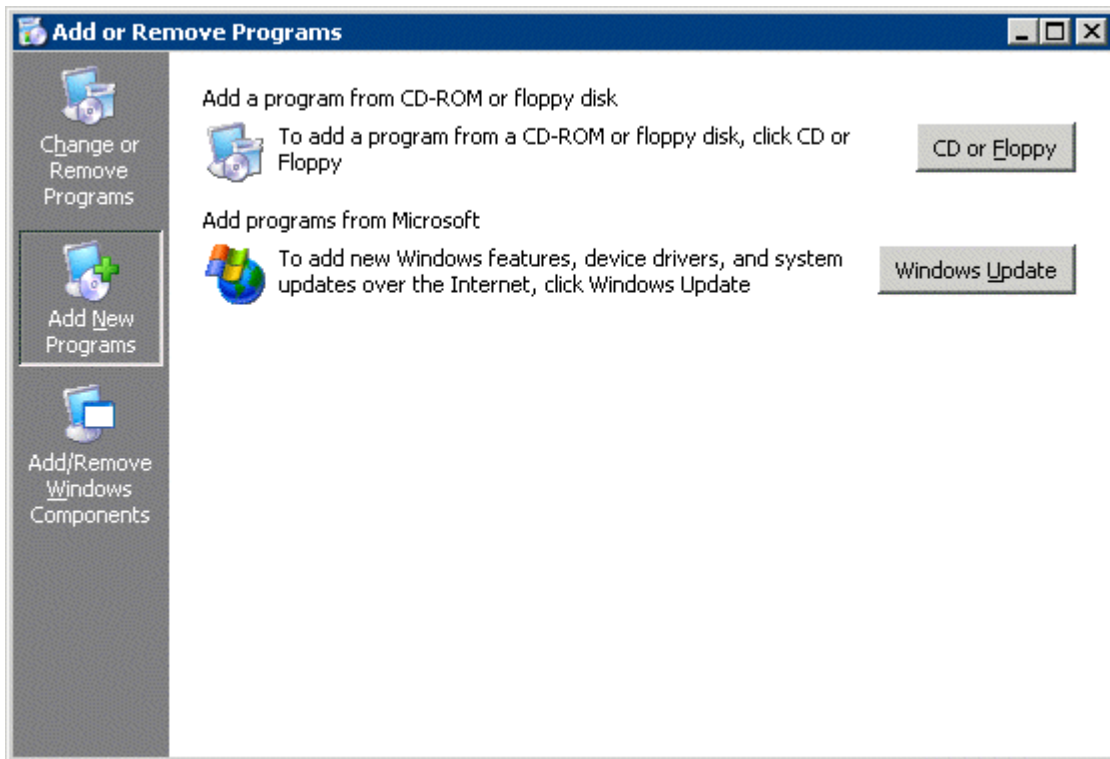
Add or Remove Programs

Change or Remove Programs

Add New Programs

Add/Remove Windows Components

Add a program from CD-ROM or floppy disk

To add a program from a CD-ROM or floppy disk, click CD or Floppy

CD or Floppy

Add programs from Microsoft

To add new Windows features, device drivers, and system updates over the Internet, click Windows Update

Windows Update